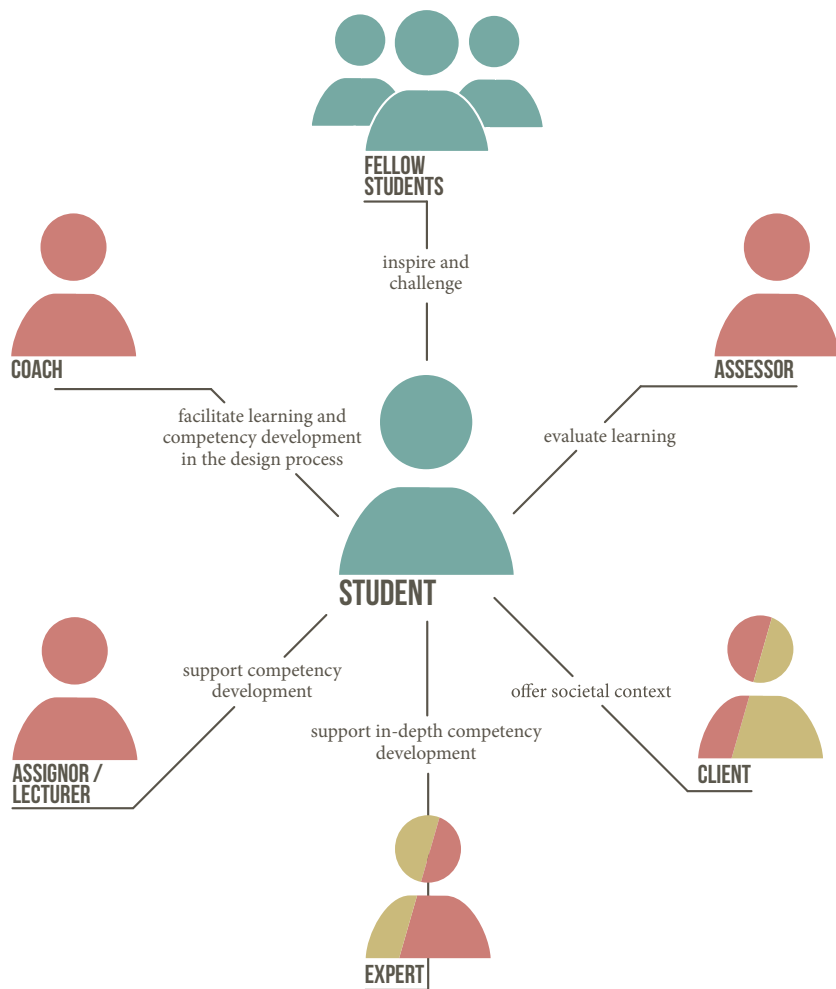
FELLOW STUDENTS

inspire and challenge

COACH

facilitate learning and competency development in the design process

ASSESSOR

evaluate learning

STUDENT

ASSIGNOR / LECTURER

support competency development

support in-depth competency development

offer societal context

CLIENT

EXPERT